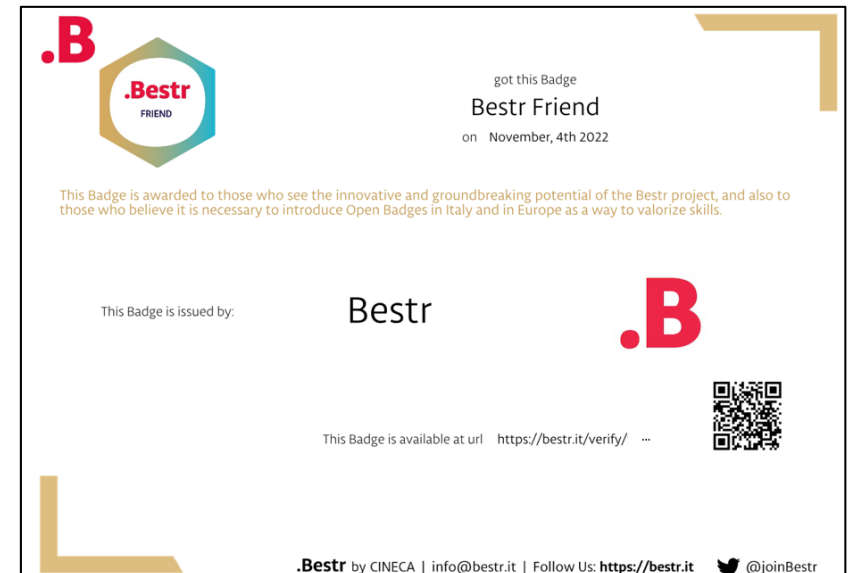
.B

.Bestr
FRIEND

got this Badge
Bestr Friend
on November, 4th 2022

This Badge is awarded to those who see the innovative and groundbreaking potential of the Bestr project, and also to those who believe it is necessary to introduce Open Badges in Italy and in Europe as a way to valorize skills.

This Badge is issued by: Bestr

.B

This Badge is available at url https://bestr.it/verify/ ...

.Bestr by CINECA | info@bestr.it | Follow Us: https://bestr.it @joinBestr